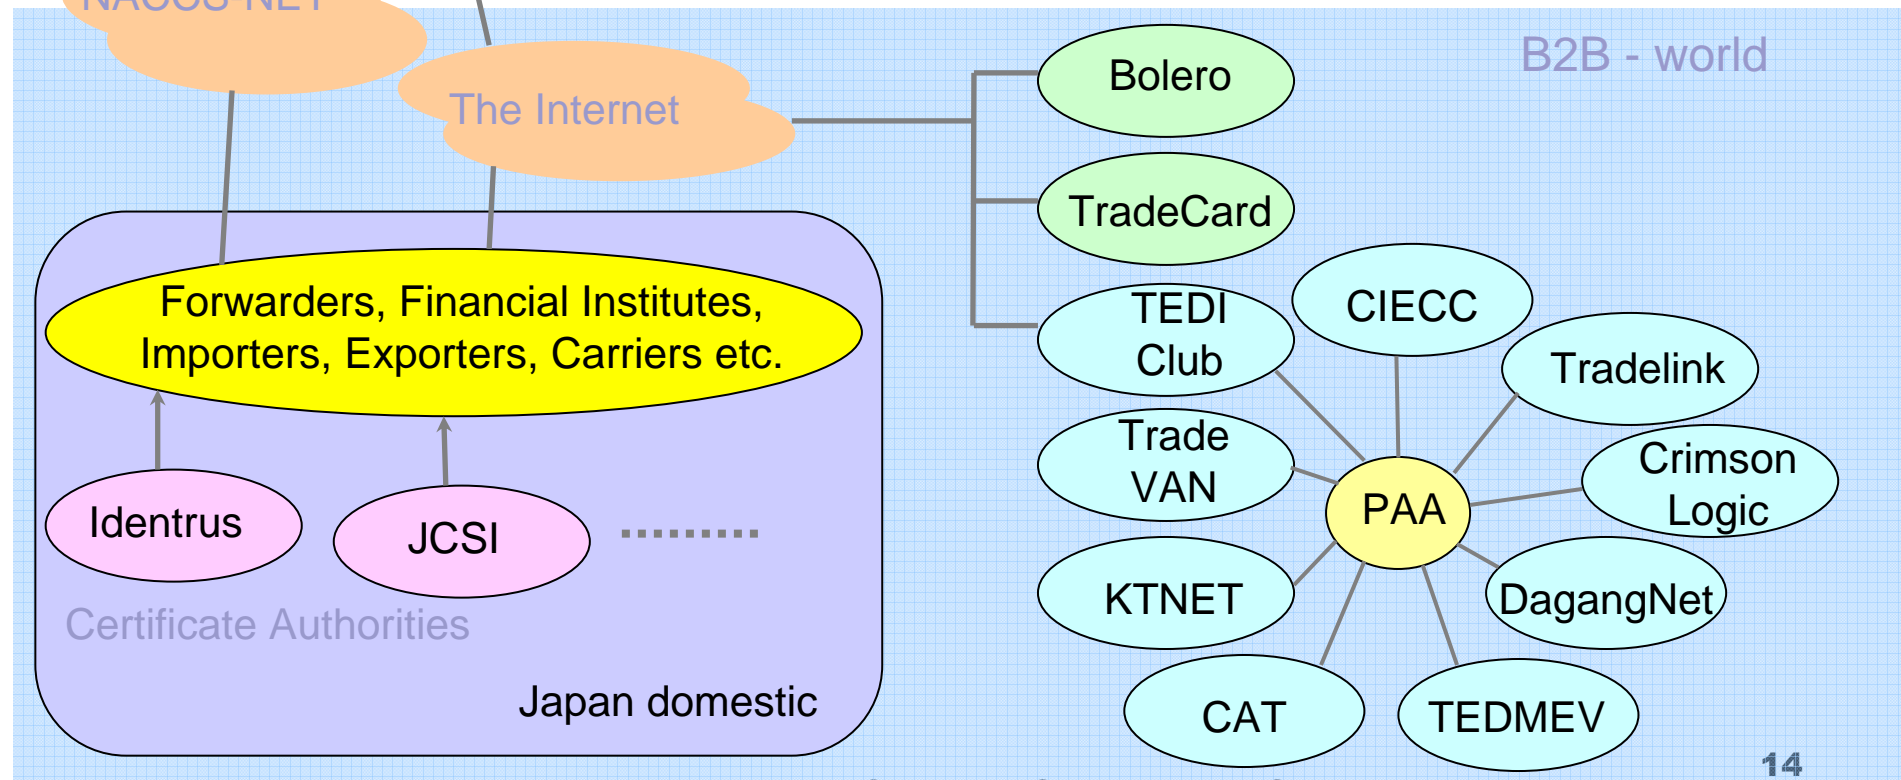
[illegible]

The Internet

B2B - world

Bolero

TradeCard

Forwarders, Financial Institutes, Importers, Exporters, Carriers etc.

TEDI Club

CIECC

Tradelink

Trade VAN

PAA

Crimson Logic

Identrus

JCSI

.........

KTNET

DagangNet

Certificate Authorities

Japan domestic

CAT

TEDMEV

14